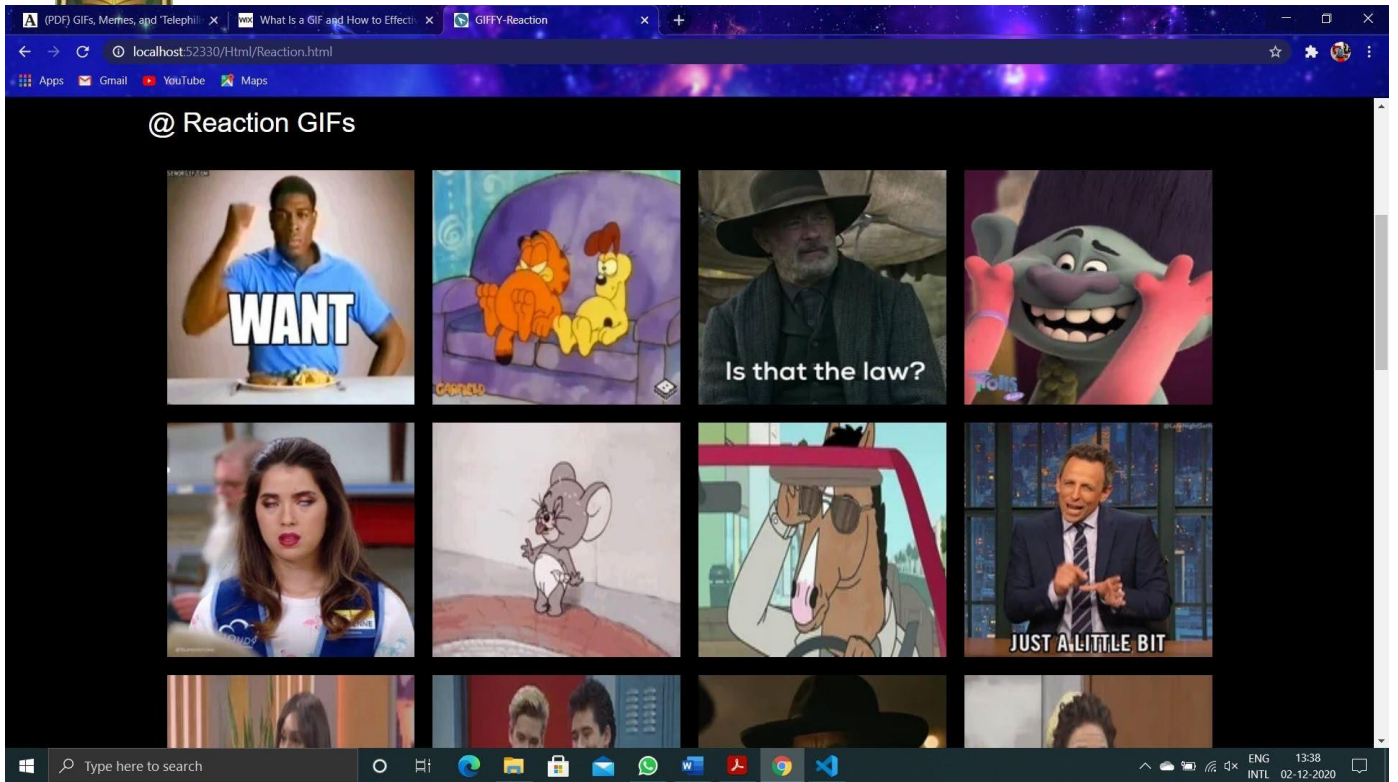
(PDF) GIFs, Memes, and 'Telephili
What Is a GIF and How to Effecti
GIFFY-Reaction
localhost:52330/Html/Reaction.html
Apps Gmail YouTube Maps

@ Reaction GIFs

WANT

GARFIELD

Is that the law?

TROLLS

JUST A LITTLE BIT

Type here to search
ENG INTL 13:38 02-12-2020